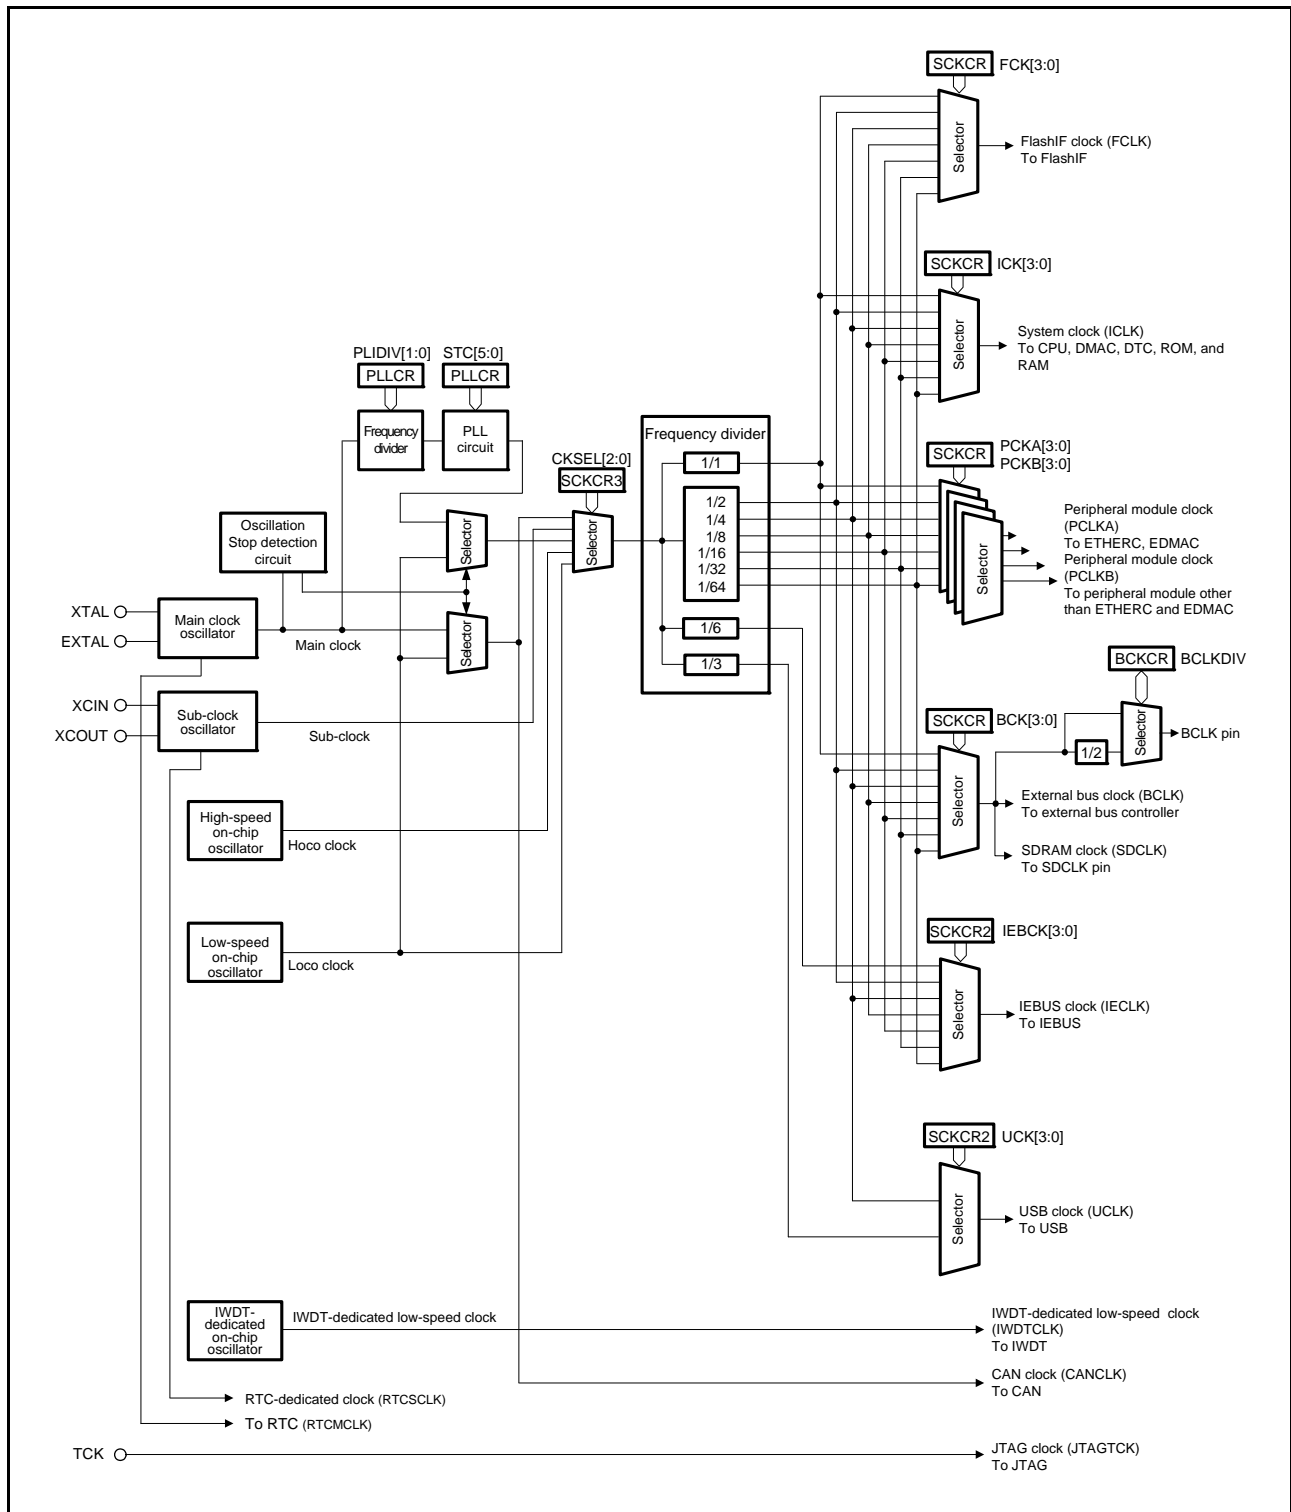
SCKCR FCK[3:0]

Selector

FlashIF clock (FCLK)
To FlashIF

SCKCR ICK[3:0]

Selector

System clock (ICLK)
To CPU, DMAC, DTC, ROM, and RAM

PLIDIV[1:0] STC[5:0]

PLLCR PLLCR

Frequency divider

PLL circuit

Frequency divider

1/1

CKSEL[2:0]

SCKCR3

SCKCR PCKA[3:0]
PCKB[3:0]

1/2
1/4
1/8
1/16
1/32
1/64

Peripheral module clock (PCLKA)
To ETHERC, EDMAC
Peripheral module clock (PCLKB)
To peripheral module other than ETHERC and EDMAC

Oscillation Stop detection circuit

Selector

Selector

Selector

Selector

XTAL

EXTAL

Main clock oscillator

Main clock

1/6

1/3

BCKCR BCLKDIV

XCIN

XCOUT

Sub-clock oscillator

Sub-clock

SCKCR BCK[3:0]

1/2

Selector

BCLK pin

Selector

External bus clock (BCLK)
To external bus controller

SDRAM clock (SDCLK)
To SDCLK pin

High-speed on-chip oscillator

Hoco clock

SCKCR2 IEBCK[3:0]

Low-speed on-chip oscillator

Loco clock

Selector

IEBUS clock (IECLK)
To IEBUS

SCKCR2 UCK[3:0]

Selector

USB clock (UCLK)
To USB

IWDT-dedicated on-chip oscillator

IWDT-dedicated low-speed clock

IWDT-dedicated low-speed clock
(IWDTCLK)
To IWDT

CAN clock (CANCLK)
To CAN

RTC-dedicated clock (RTCSCLK)

To RTC (RTCMCLK)

TCK

JTAG clock (JTAGTCK)
To JTAG